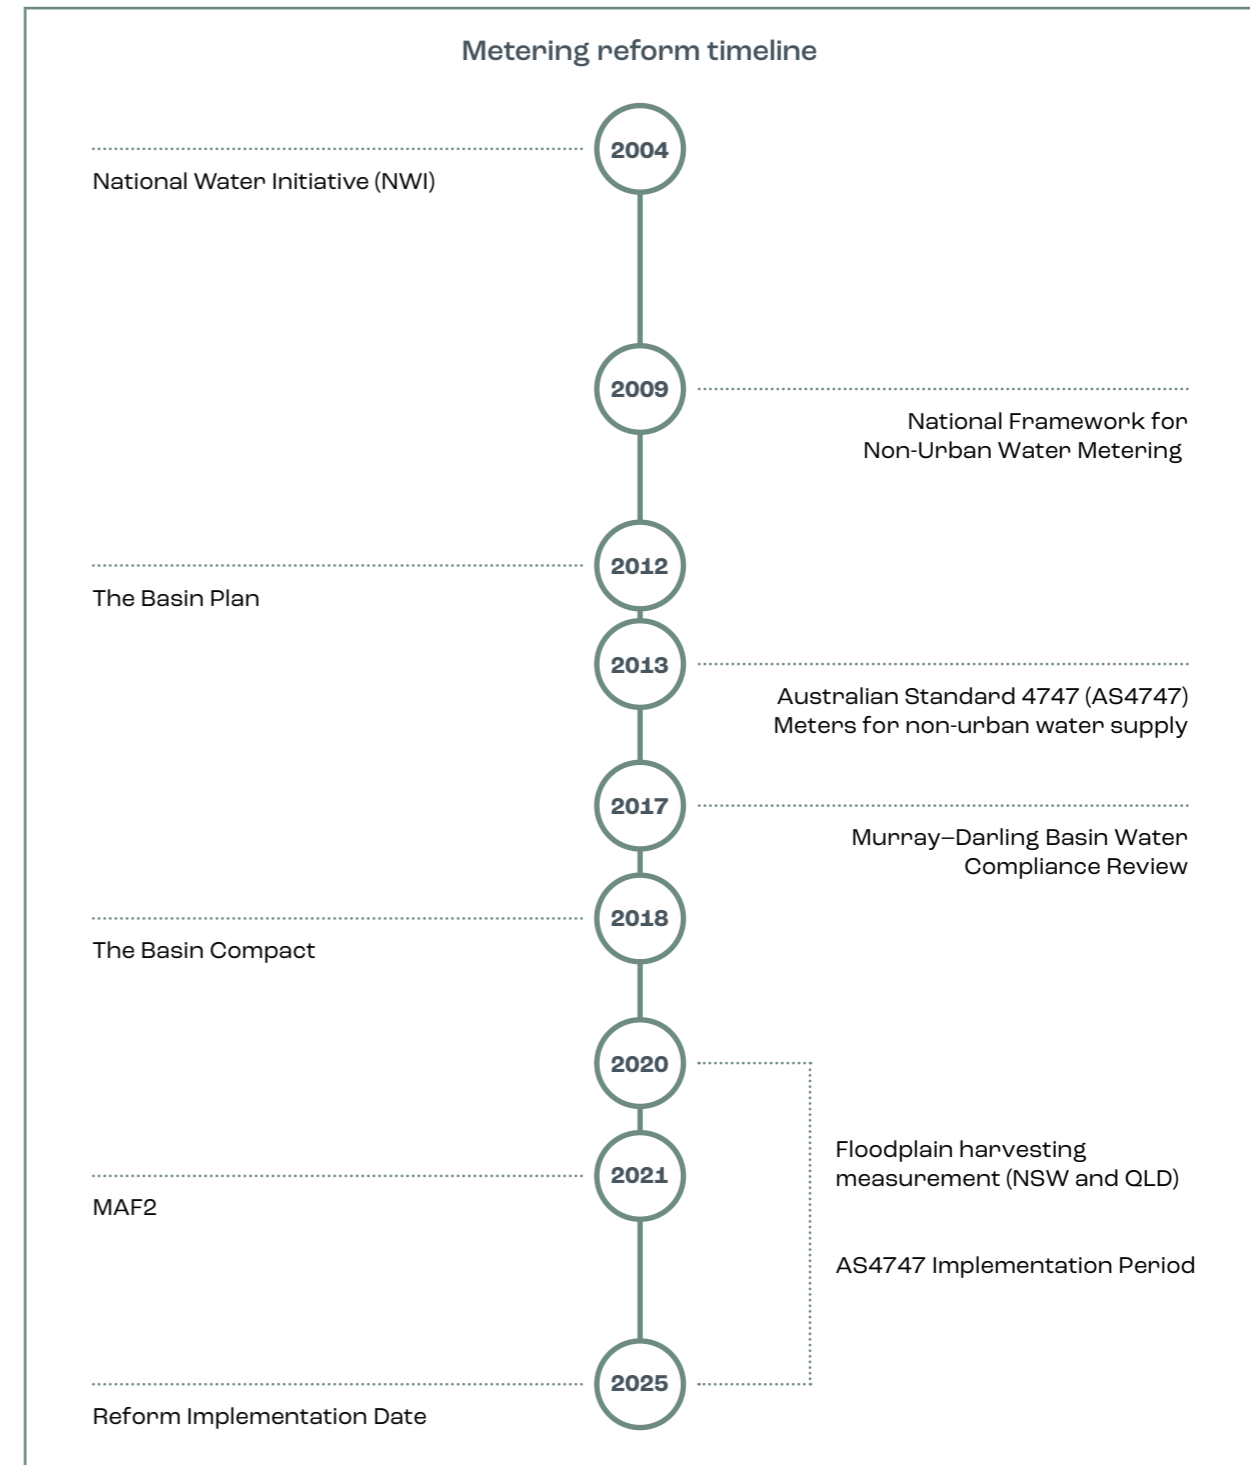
Metering reform timeline

2004

National Water Initiative (NWI)

2009

National Framework for Non-Urban Water Metering

2012

The Basin Plan

2013

Australian Standard 4747 (AS4747) Meters for non-urban water supply

2017

Murray–Darling Basin Water Compliance Review

2018

The Basin Compact

2020

2021

MAF2

Floodplain harvesting measurement (NSW and QLD)

AS4747 Implementation Period

2025

Reform Implementation Date